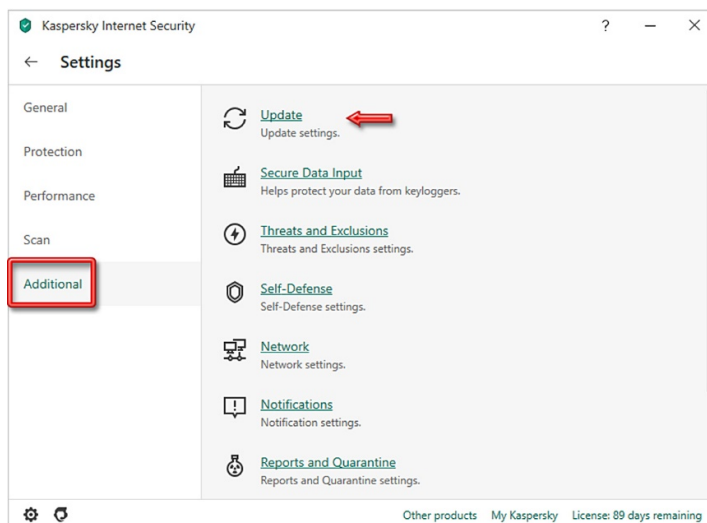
Kaspersky Internet Security
? — ✕
← Settings

General
Protection
Performance
Scan
Additional

Update
Update settings.

Secure Data Input
Helps protect your data from keyloggers.

Threats and Exclusions
Threats and Exclusions settings.

Self-Defense
Self-Defense settings.

Network
Network settings.

Notifications
Notification settings.

Reports and Quarantine
Reports and Quarantine settings.

Other products My Kaspersky License: 89 days remaining